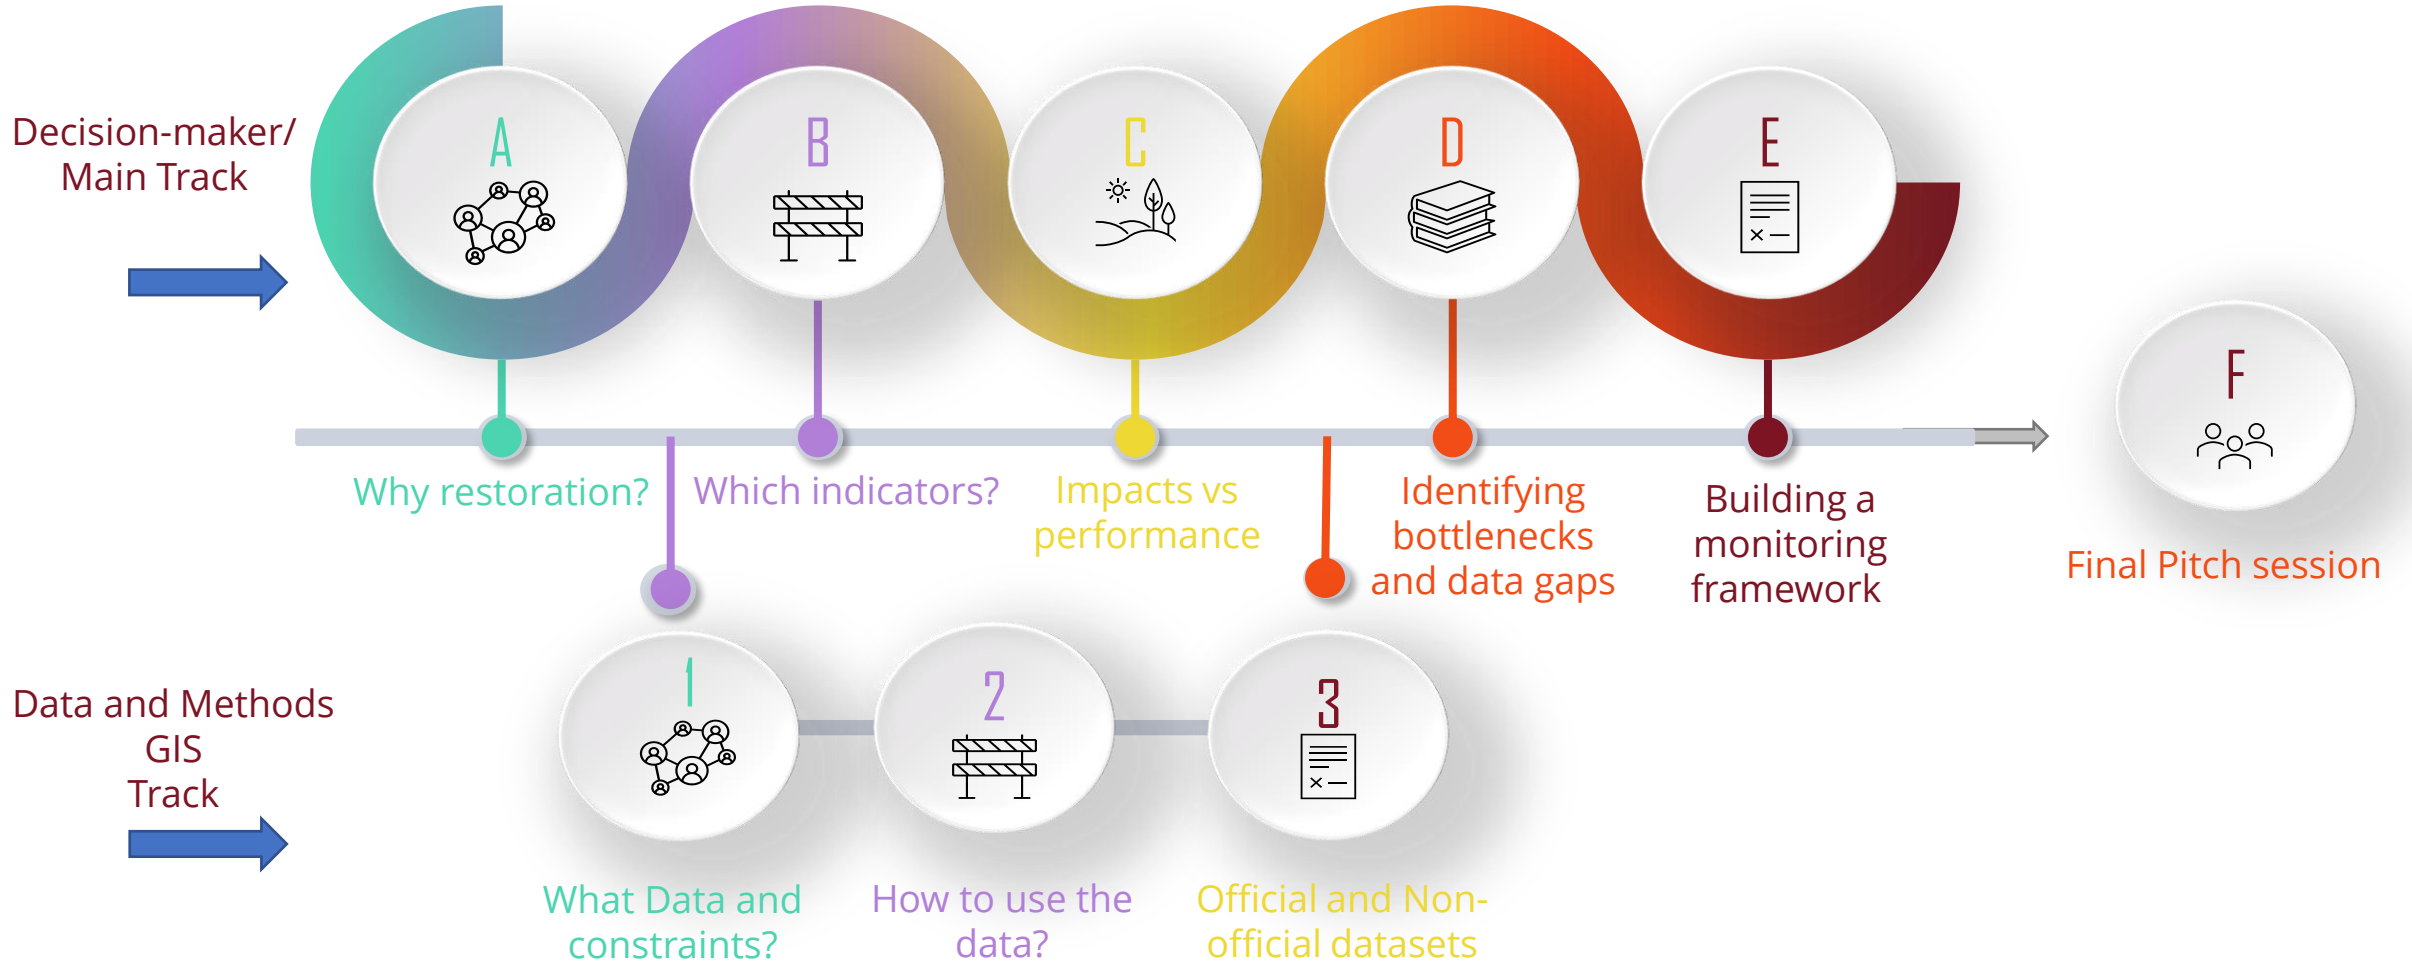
Decision-maker/ Main Track

A

B

C

D

E

Why restoration?

Which indicators?

Impacts vs performance

Identifying bottlenecks and data gaps

Building a monitoring framework

F

Final Pitch session

Data and Methods GIS Track

1

2

3

What Data and constraints?

How to use the data?

Official and Non-official datasets